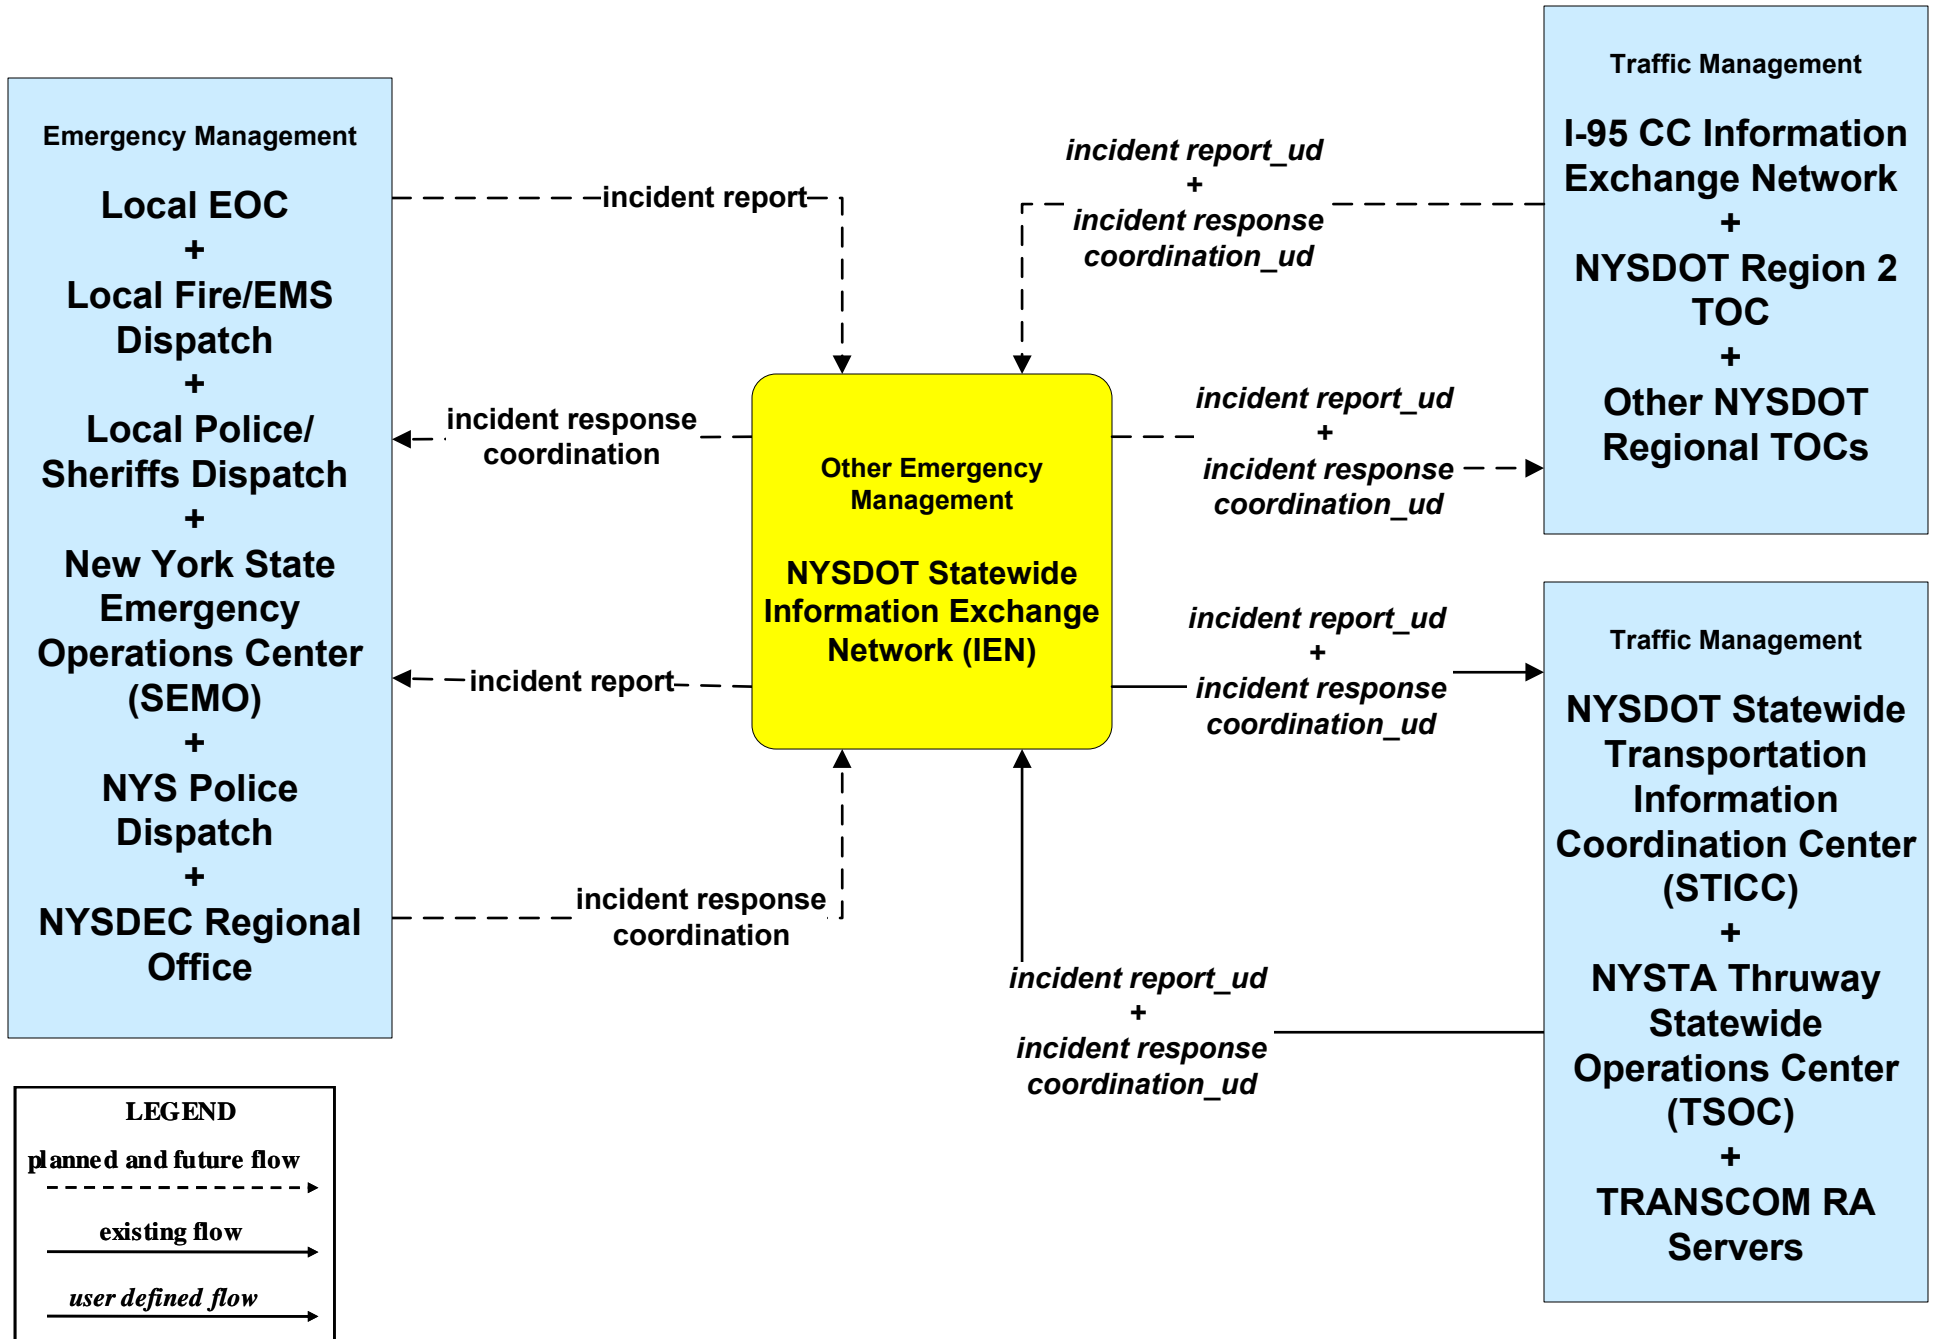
Emergency Management

Local EOC
+
Local Fire/EMS Dispatch
+
Local Police/ Sheriffs Dispatch
+
New York State Emergency Operations Center (SEMO)
+
NYS Police Dispatch
+
NYSDEC Regional Office

incident report

incident report_ud
+
incident response coordination_ud

Traffic Management

I-95 CC Information Exchange Network
+
NYSDOT Region 2 TOC
+
Other NYSDOT Regional TOCs

incident response coordination

Other Emergency Management

NYSDOT Statewide Information Exchange Network (IEN)

incident report_ud
+
incident response coordination_ud

incident report

incident report_ud
+
incident response coordination_ud

Traffic Management

NYSDOT Statewide Transportation Information Coordination Center (STICC)
+
NYSTA Thruway Statewide Operations Center (TSOC)
+
TRANSCOM RA Servers

incident response coordination

incident report_ud
+
incident response coordination_ud

LEGEND
planned and future flow
existing flow
user defined flow